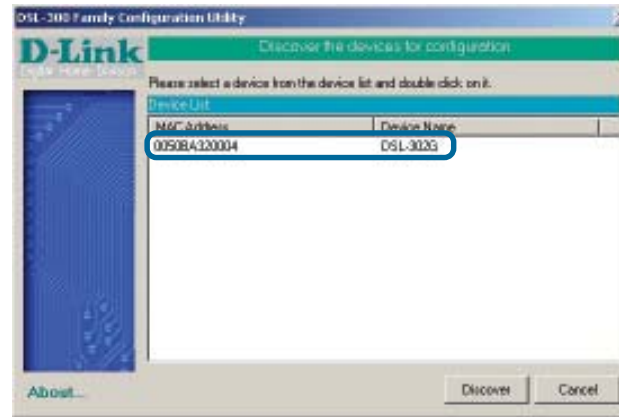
DSL-300 Family Configuration Utility

D-Link
Digital Home Group

Discover the devices for configuration

Please select a device from the device list and double click on it.

Device List

| MAC Address | Device Name |
|---|---|
| 0050BA320004 | DSL-302G |

About...

Discover

Cancel